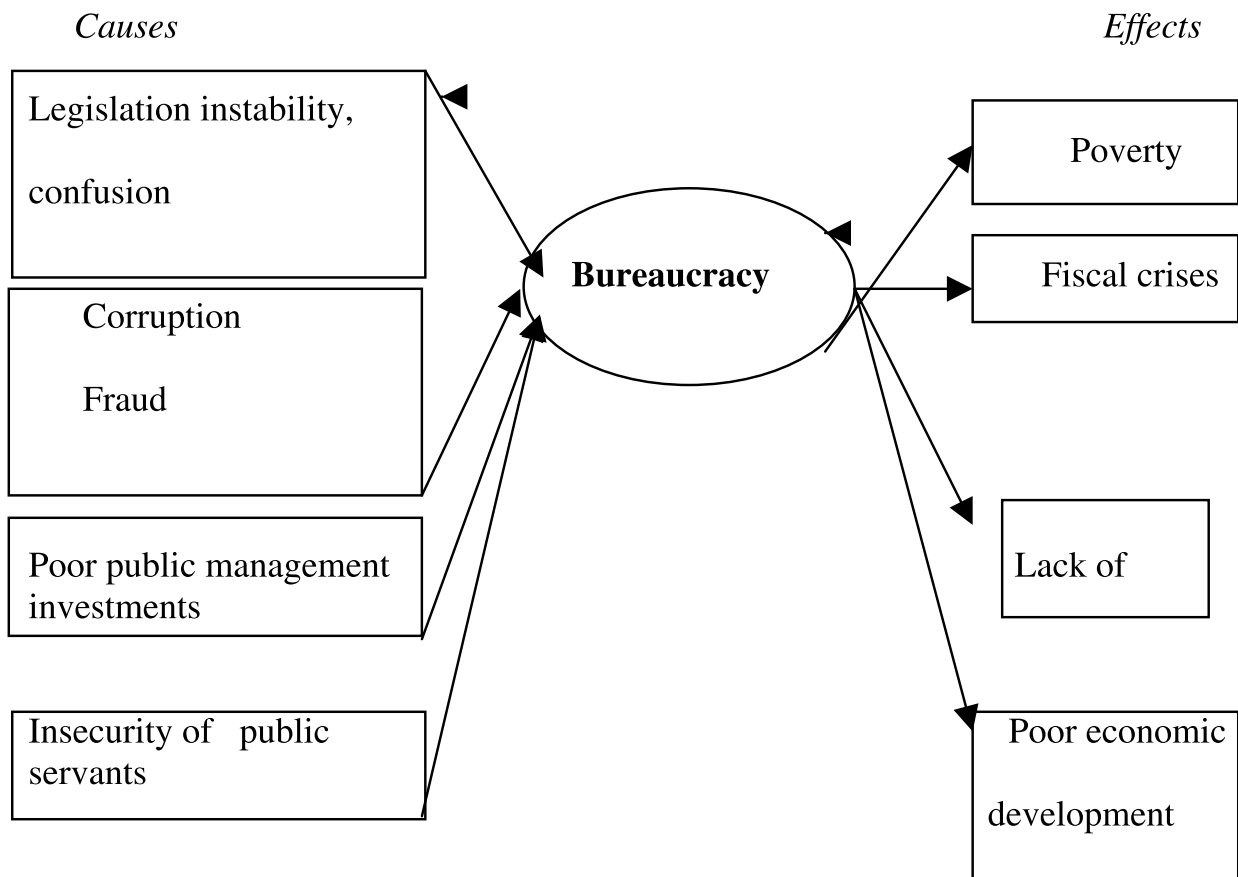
Causes

Effects

Legislation instability, confusion

Corruption

Fraud

Poor public management investments

Insecurity of public servants

Bureaucracy

Poverty

Fiscal crises

Lack of

Poor economic development